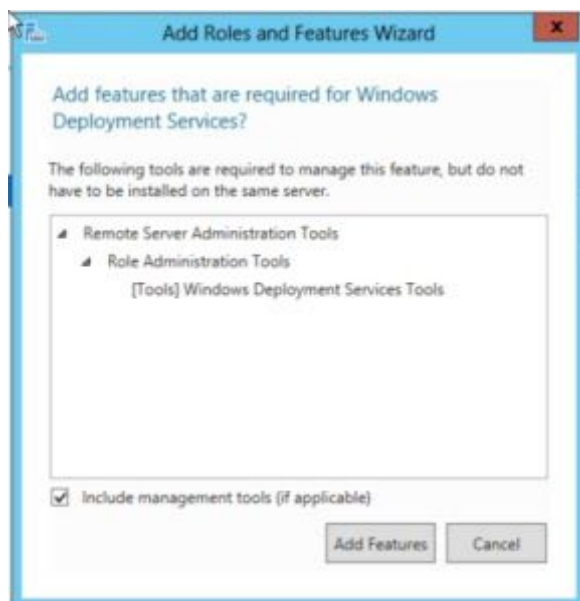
Add Roles and Features Wizard

x

Add features that are required for Windows Deployment Services?

The following tools are required to manage this feature, but do not have to be installed on the same server.

Remote Server Administration Tools

Role Administration Tools

[Tools] Windows Deployment Services Tools

Include management tools (if applicable)

Add Features

Cancel